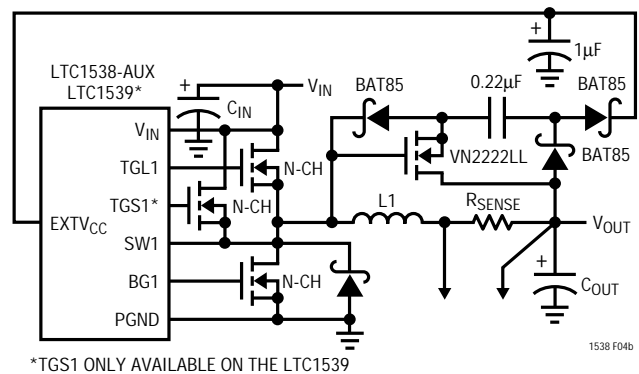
LTC1538-AUX
LTC1539*

$V_{IN}$
TGL1
TGS1*
$EXTV_{CC}$
SW1
BG1
PGND

+
$C_{IN}$
$V_{IN}$
N-CH
N-CH
N-CH

BAT85
0.22µF
BAT85
+
1µF
VN2222LL
BAT85
L1
$R_{SENSE}$
$V_{OUT}$
+
$C_{OUT}$

*TGS1 ONLY AVAILABLE ON THE LTC1539
1538 F04b